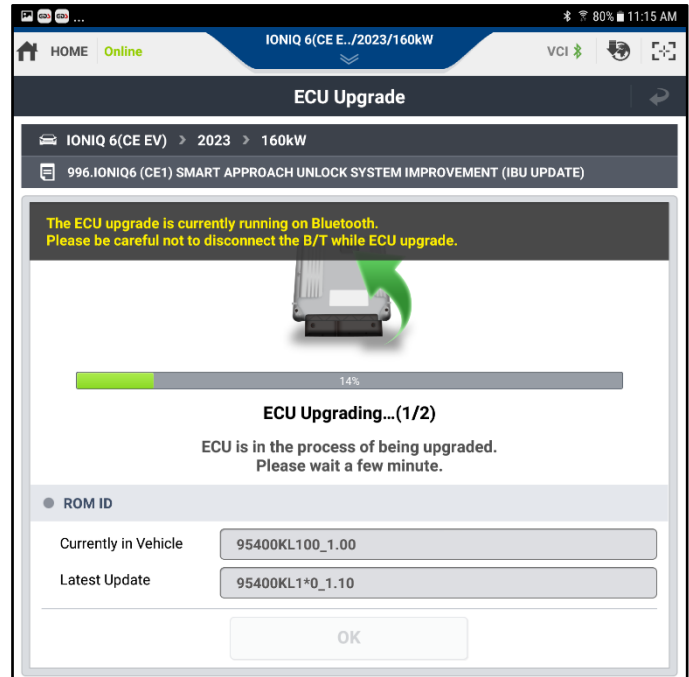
...
80% 11:15 AM

HOME Online
IONIQ 6(CE E../2023/160kW
VCI

ECU Upgrade

IONIQ 6(CE EV) > 2023 > 160kW

996.IONIQ6 (CE1) SMART APPROACH UNLOCK SYSTEM IMPROVEMENT (IBU UPDATE)

The ECU upgrade is currently running on Bluetooth.
Please be careful not to disconnect the B/T while ECU upgrade.

14%

ECU Upgrading...(1/2)

ECU is in the process of being upgraded.
Please wait a few minute.

ROM ID

| Currently in Vehicle | 95400KL100_1.00 |
|---|---|
| Latest Update | 95400KL1*0_1.10 |

OK